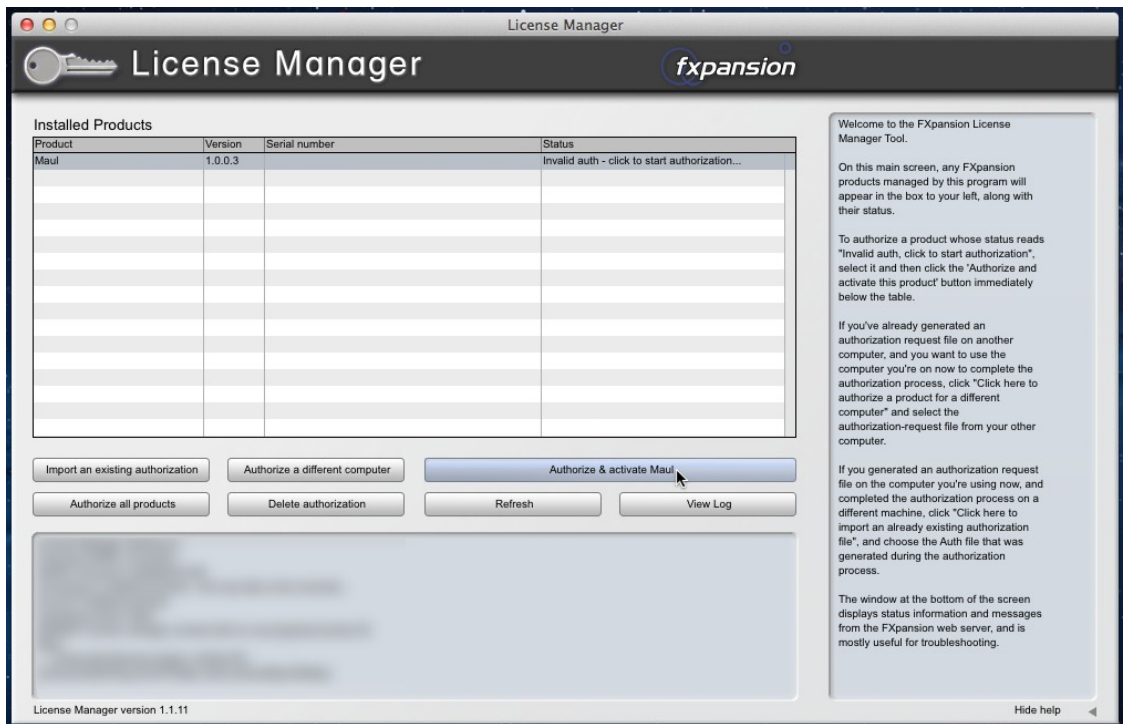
License Manager

License Manager

fxpansion

Installed Products

| Product | Version | Serial number | Status |
|---|---|---|---|
| Maul | 1.0.0.3 | | Invalid auth - click to start authorization... |

Import an existing authorization

Authorize a different computer

Authorize & activate Maul

Authorize all products

Delete authorization

Refresh

View Log

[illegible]

Welcome to the FXpansion License Manager Tool.

On this main screen, any FXpansion products managed by this program will appear in the box to your left, along with their status.

To authorize a product whose status reads "Invalid auth, click to start authorization", select it and then click the 'Authorize and activate this product' button immediately below the table.

If you've already generated an authorization request file on another computer, and you want to use the computer you're on now to complete the authorization process, click "Click here to authorize a product for a different computer" and select the authorization-request file from your other computer.

If you generated an authorization request file on the computer you're using now, and completed the authorization process on a different machine, click "Click here to import an already existing authorization file", and choose the Auth file that was generated during the authorization process.

The window at the bottom of the screen displays status information and messages from the FXpansion web server, and is mostly useful for troubleshooting.

License Manager version 1.1.11

Hide help